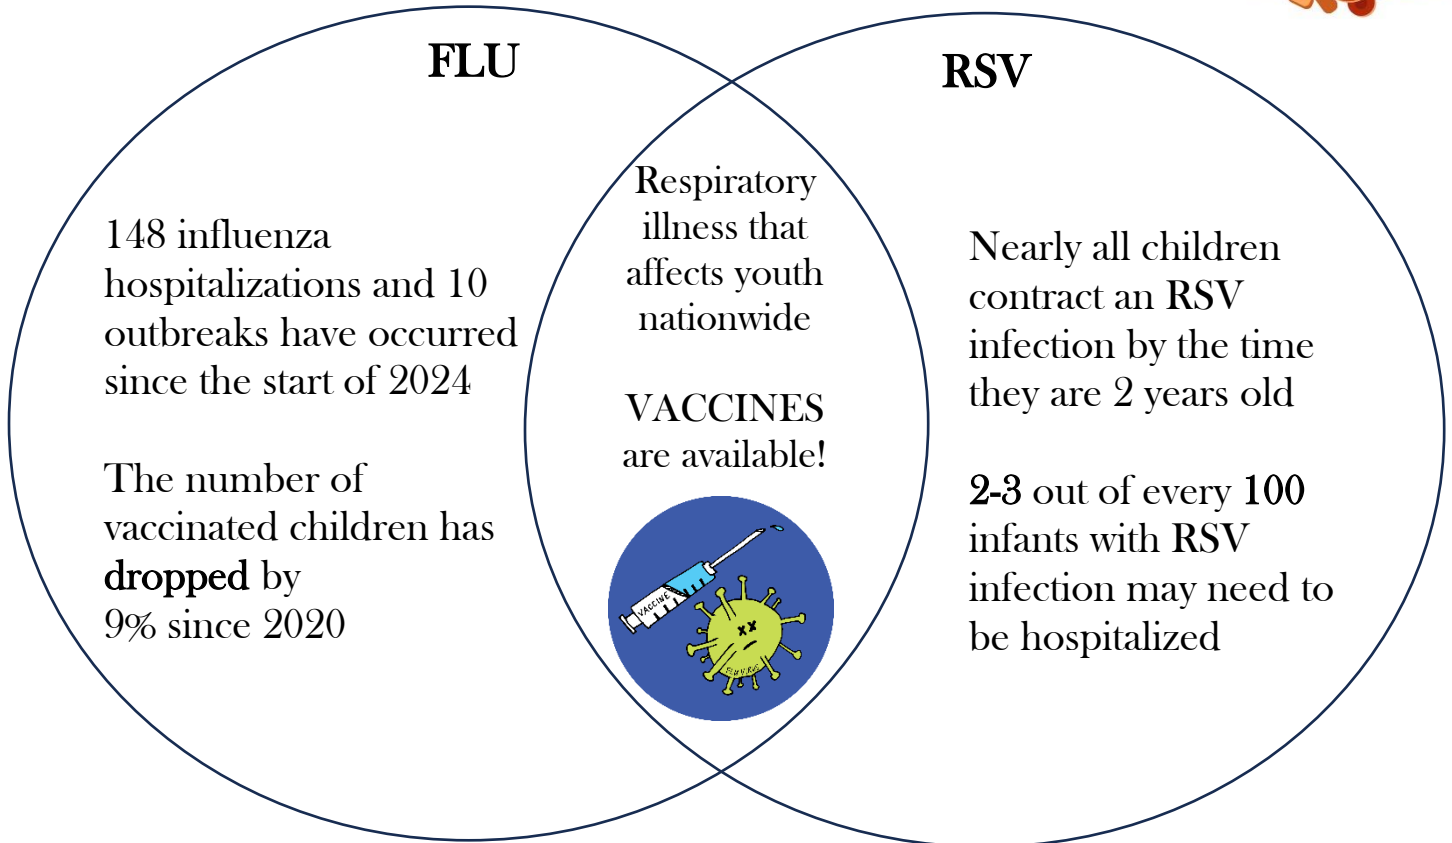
FLU

148 influenza hospitalizations and 10 outbreaks have occurred since the start of 2024

The number of vaccinated children has dropped by 9% since 2020

Respiratory illness that affects youth nationwide

VACCINES are available!

VACCINE

RSV

Nearly all children contract an RSV infection by the time they are 2 years old

2-3 out of every 100 infants with RSV infection may need to be hospitalized